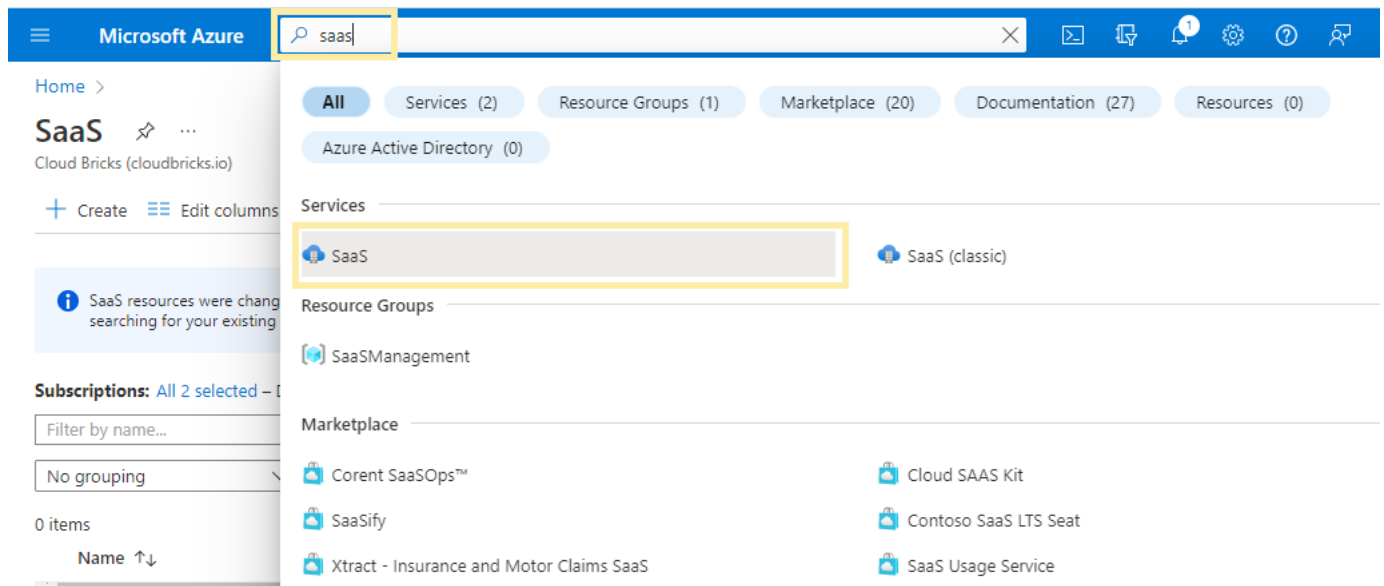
Microsoft Azure

saas

1

Home >

SaaS

Cloud Bricks (cloudbricks.io)

+ Create Edit columns

SaaS resources were chang searching for your existing

Subscriptions: All 2 selected – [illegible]

Filter by name...

No grouping

0 items

Name ↑↓

All Services (2) Resource Groups (1) Marketplace (20) Documentation (27) Resources (0) Azure Active Directory (0)

Services

SaaS

SaaS (classic)

Resource Groups

SaaSManagement

Marketplace

Corent SaaSOps™

Cloud SAAS Kit

SaaSify

Contoso SaaS LTS Seat

Xtract - Insurance and Motor Claims SaaS

SaaS Usage Service